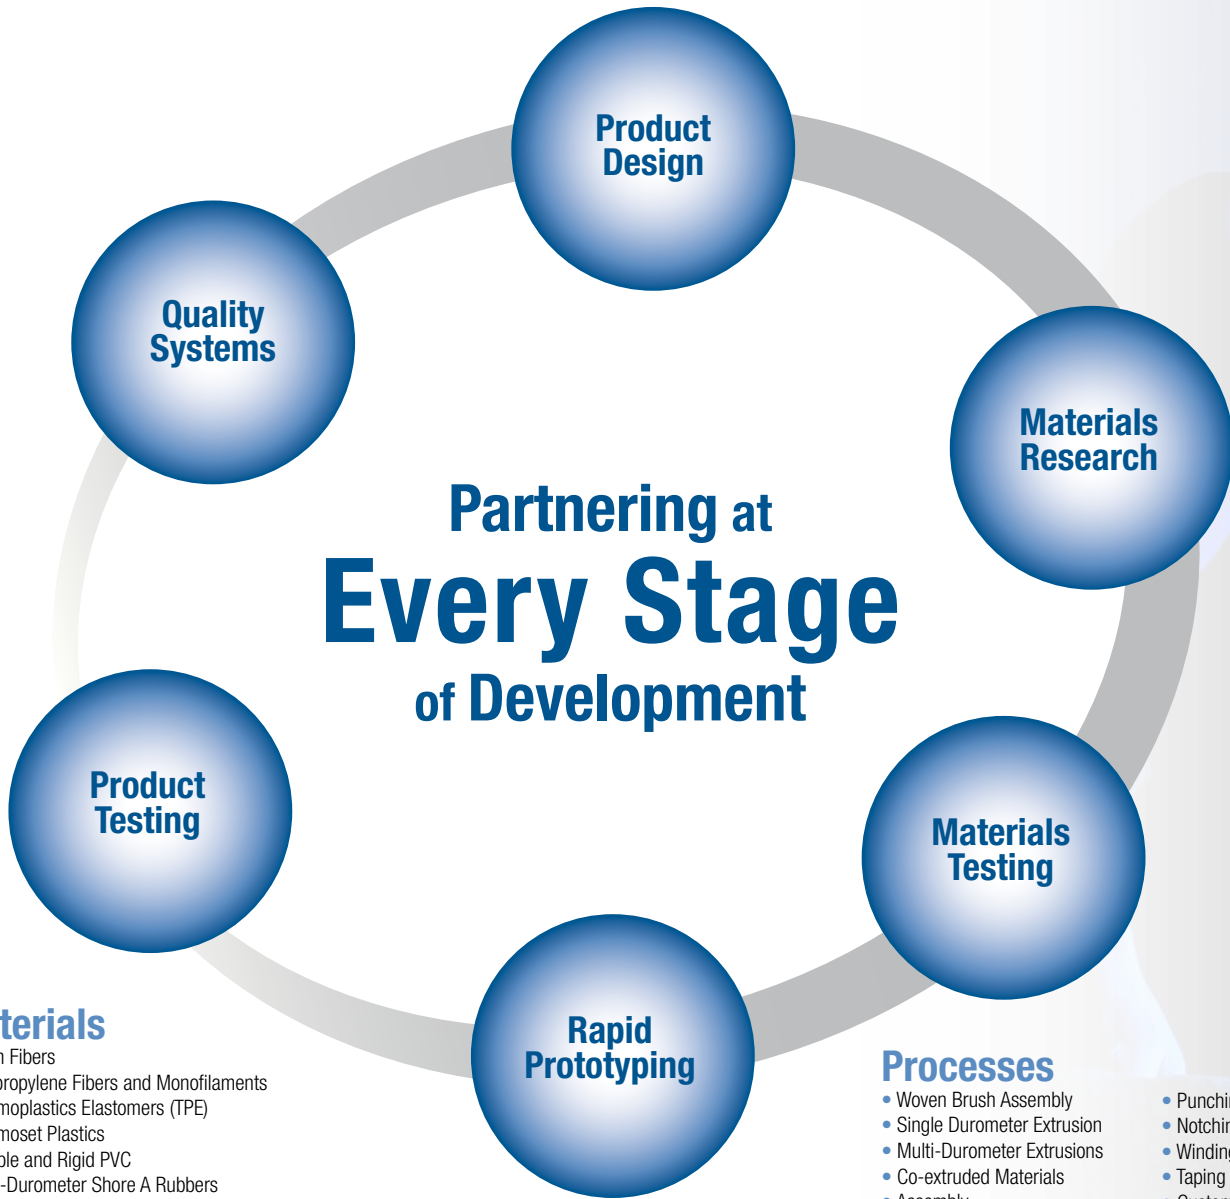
Product Design

Quality Systems

Materials Research

Partnering at Every Stage of Development

Product Testing

Materials Testing

Rapid Prototyping

terials
n Fibers
opylene Fibers and Monofilaments
moplastics Elastomers (TPE)
moset Plastics
ble and Rigid PVC
-Durometer Shore A Rubbers

Processes
• Woven Brush Assembly
• Single Durometer Extrusion
• Multi-Durometer Extrusions
• Co-extruded Materials
• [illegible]

• Punchi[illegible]
• Notchi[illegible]
• Windin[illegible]
• Taping
• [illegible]